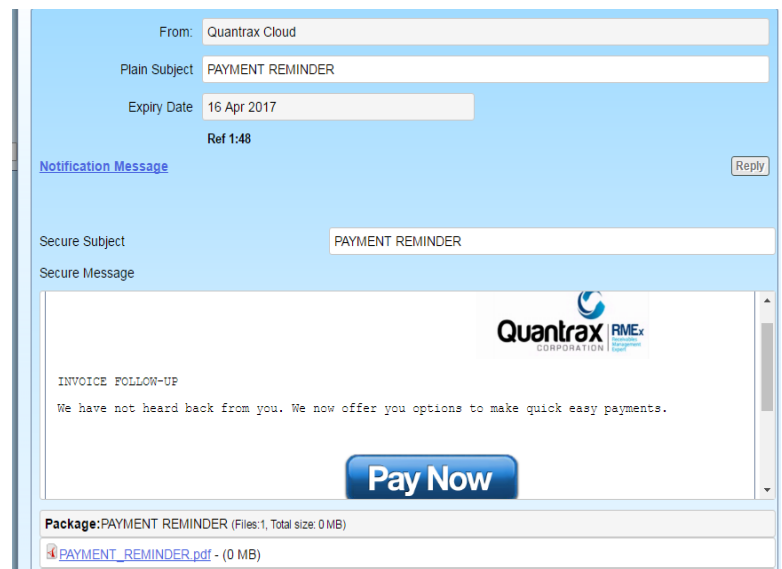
From: Quantrax Cloud

Plain Subject PAYMENT REMINDER

Expiry Date 16 Apr 2017

Ref 1:48

Notification Message

Reply

Secure Subject PAYMENT REMINDER

Secure Message

Quantrax CORPORATION RMEx Receivables Management Expert

INVOICE FOLLOW-UP

We have not heard back from you. We now offer you options to make quick easy payments.

Pay Now

Package: PAYMENT REMINDER (Files:1, Total size: 0 MB)

PAYMENT_REMINDER.pdf - (0 MB)